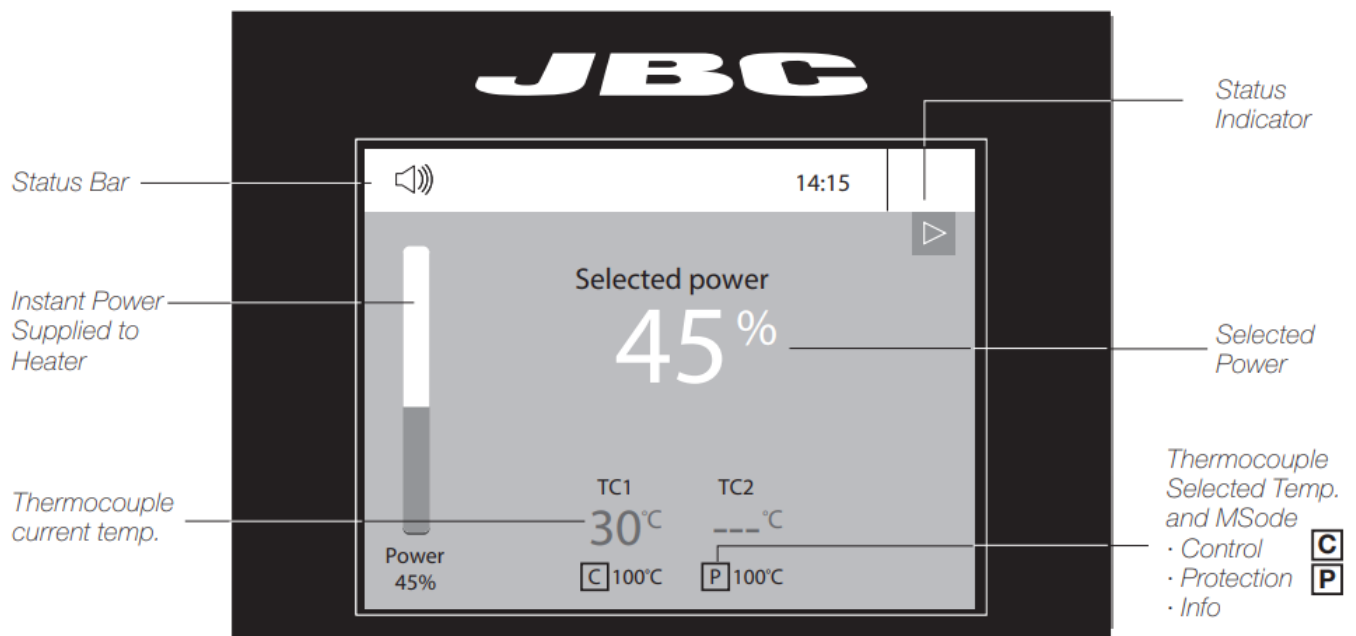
JBC

Status Indicator

Status Bar

14:15

Instant Power Supplied to Heater

Selected power

45 %

Selected Power

Thermocouple Selected Temp. and MSode

· Control C

· Protection P

· Info

Thermocouple current temp.

TC1

30°C

TC2

---°C

Power
45%

C 100°C

P 100°C